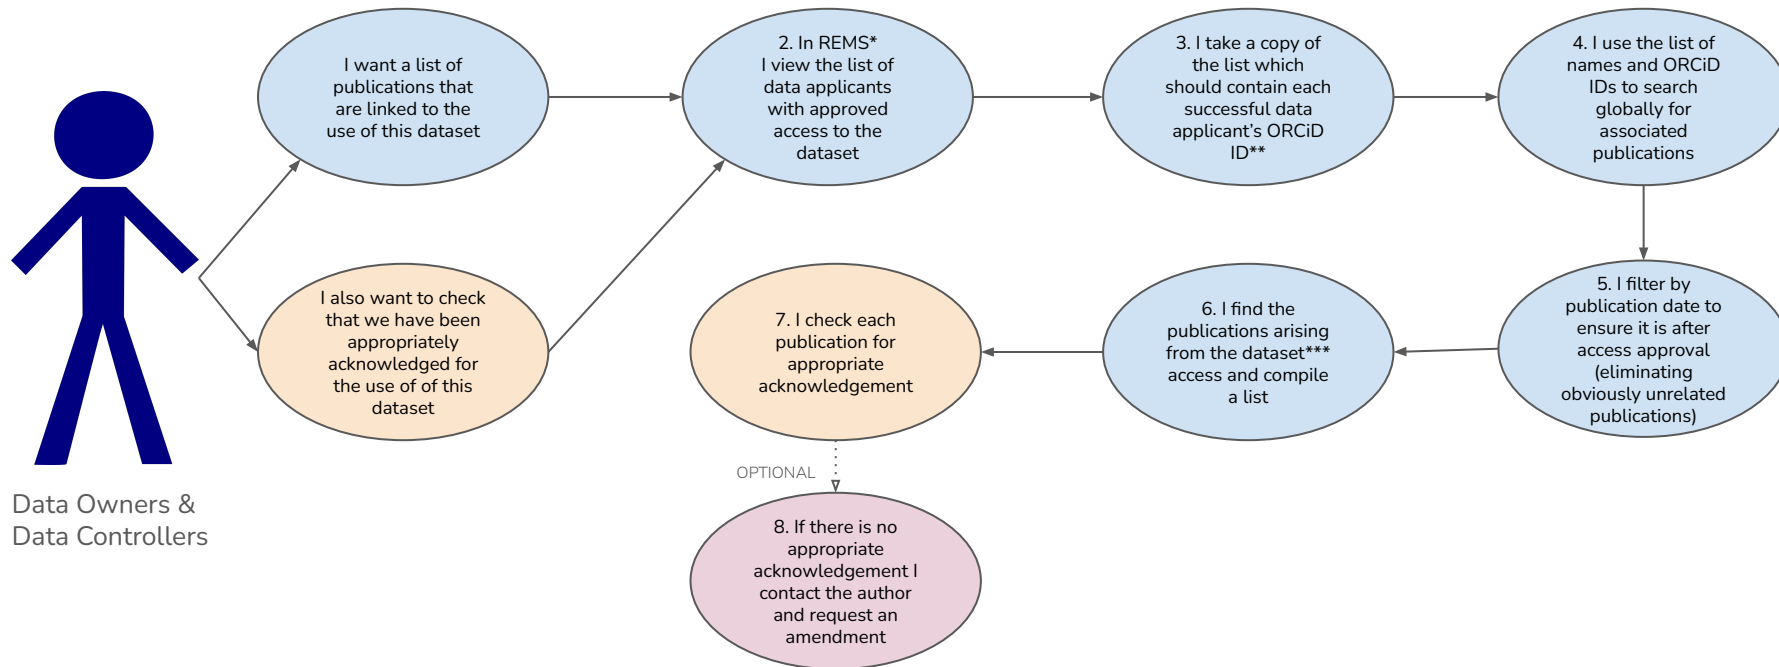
I want a list of publications that are linked to the use of this dataset

2. In REMS* I view the list of data applicants with approved access to the dataset

3. I take a copy of the list which should contain each successful data applicant's ORCiD ID**

4. I use the list of names and ORCiD IDs to search globally for associated publications

I also want to check that we have been appropriately acknowledged for the use of of this dataset

7. I check each publication for appropriate acknowledgement

6. I find the publications arising from the dataset*** access and compile a list

5. I filter by publication date to ensure it is after access approval (eliminating obviously unrelated publications)

OPTIONAL

8. If there is no appropriate acknowledgement I contact the author and request an amendment

Data Owners & Data Controllers